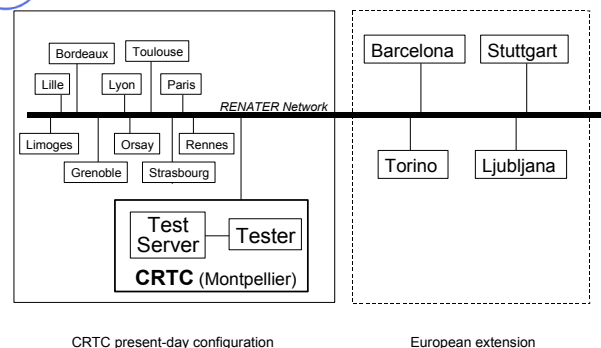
Bordeaux
Toulouse
Lille
Lyon
Paris
RENATER Network
Limoges
Orsay
Rennes
Grenoble
Strasbourg
Test Server
Tester
CRTC (Montpellier)

Barcelona
Stuttgart
Torino
Ljubljana

CRTC present-day configuration

European extension